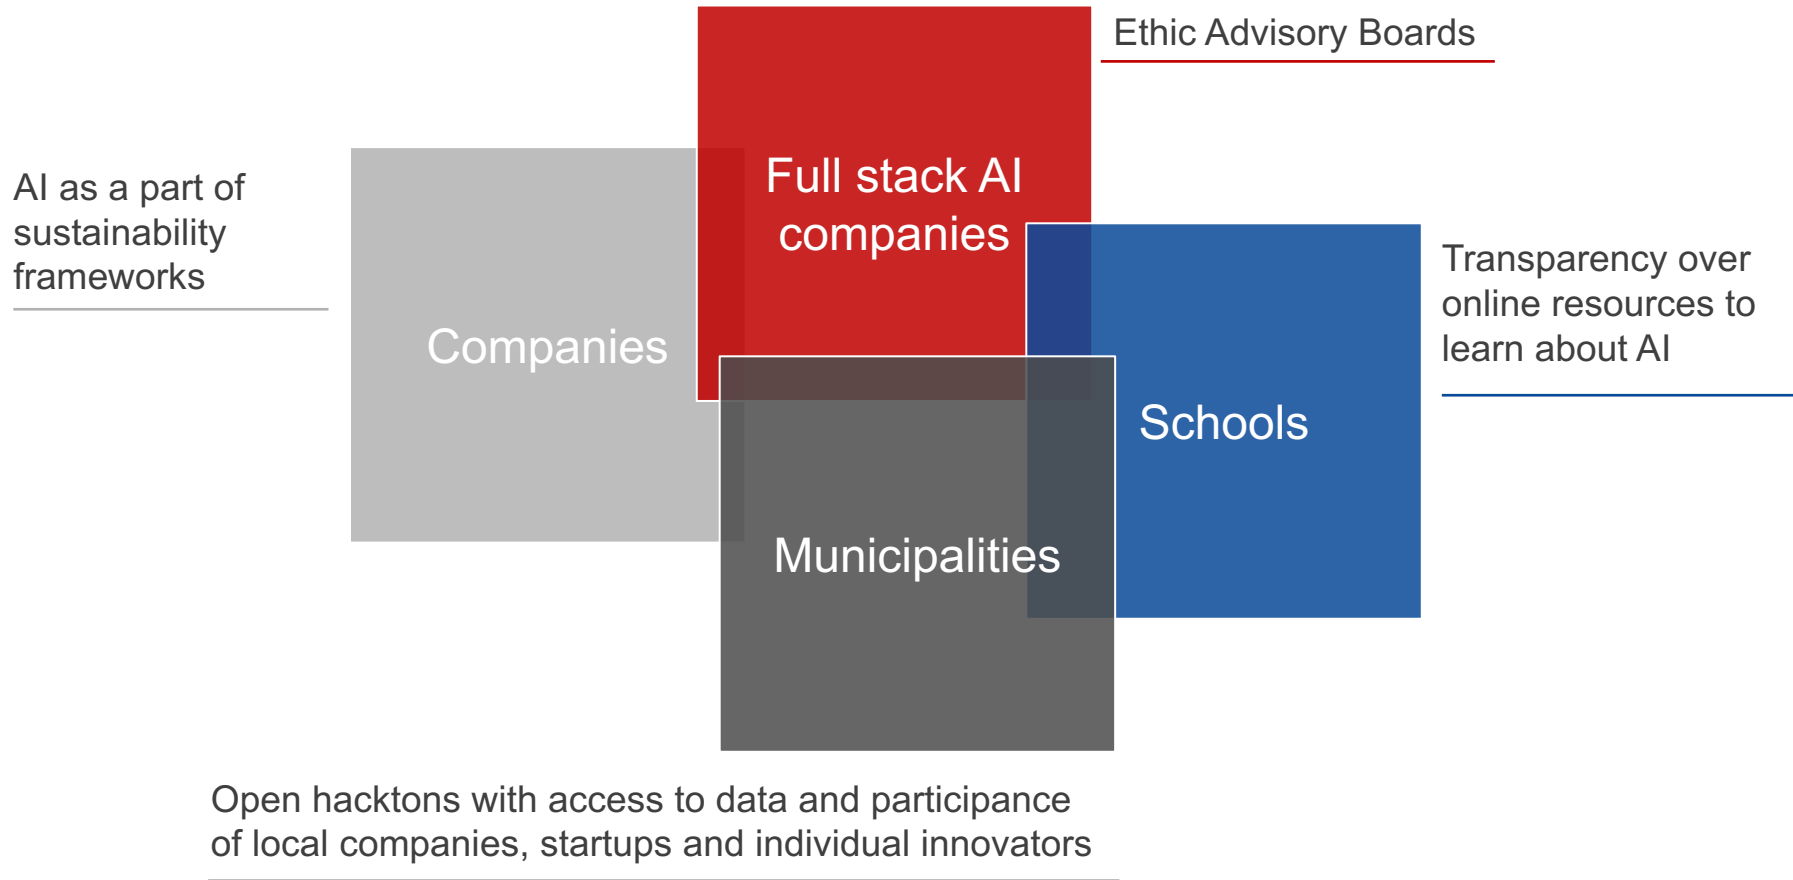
Ethic Advisory Boards

AI as a part of sustainability frameworks

Full stack AI companies

Companies

Transparency over online resources to learn about AI

Schools

Municipalities

Open hacktons with access to data and participance of local companies, startups and individual innovators